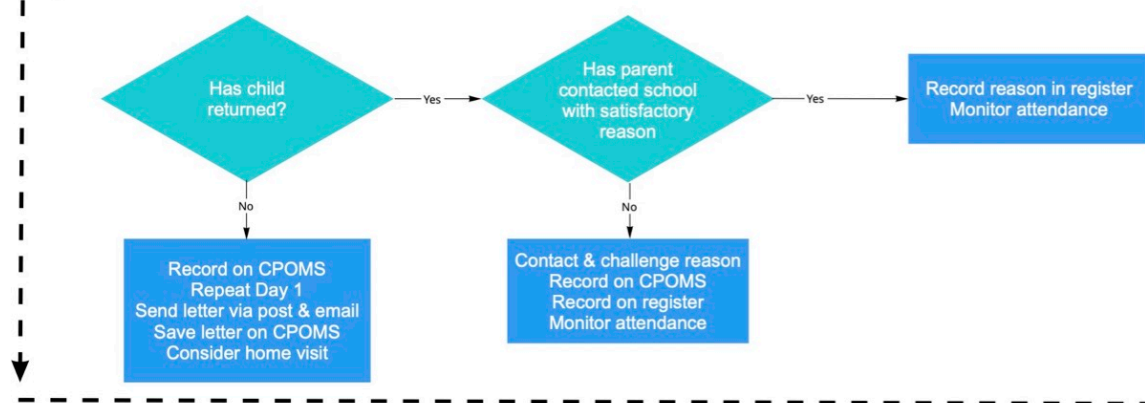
Has child returned?

Yes

Has parent contacted school with satisfactory reason

Yes

Record reason in register
Monitor attendance

No

Record on CPOMS
Repeat Day 1
Send letter via post & email
Save letter on CPOMS
Consider home visit

No

Contact & challenge reason
Record on CPOMS
Record on register
Monitor attendance